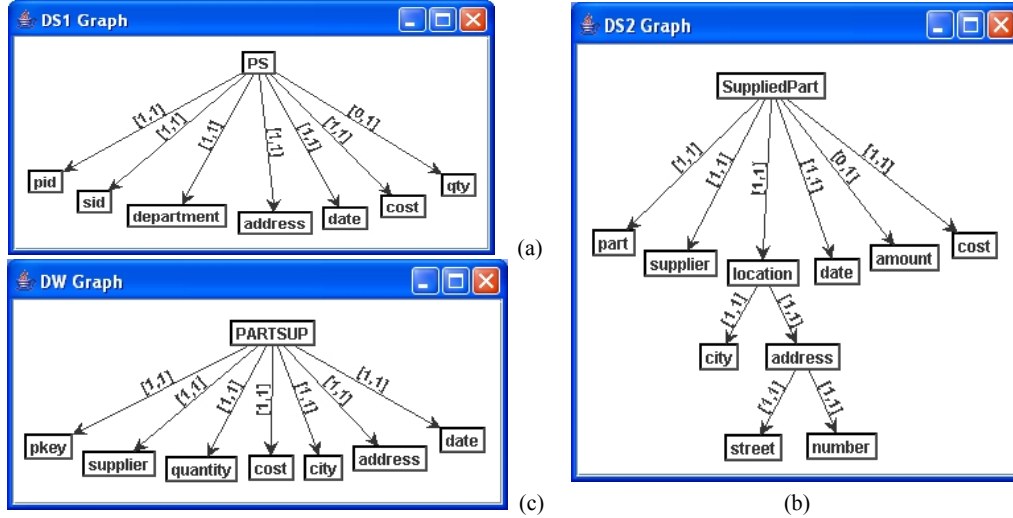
DS1 Graph

PS

[1,1]
[1,1]
[1,1]
[1,1]
[1,1]
[1,1]
[0,1]

pid
sid
department
address
date
cost
qty

(a)

DW Graph

PARTSUP

[1,1]
[1,1]
[1,1]
[1,1]
[1,1]
[1,1]
[1,1]

pkey
supplier
quantity
cost
city
address
date

(c)

DS2 Graph

SuppliedPart

[1,1]
[1,1]
[1,1]
[1,1]
[0,1]
[1,1]

part
supplier
location
date
amount
cost

[1,1]
[1,1]

city
address

[1,1]
[1,1]

street
number

(b)